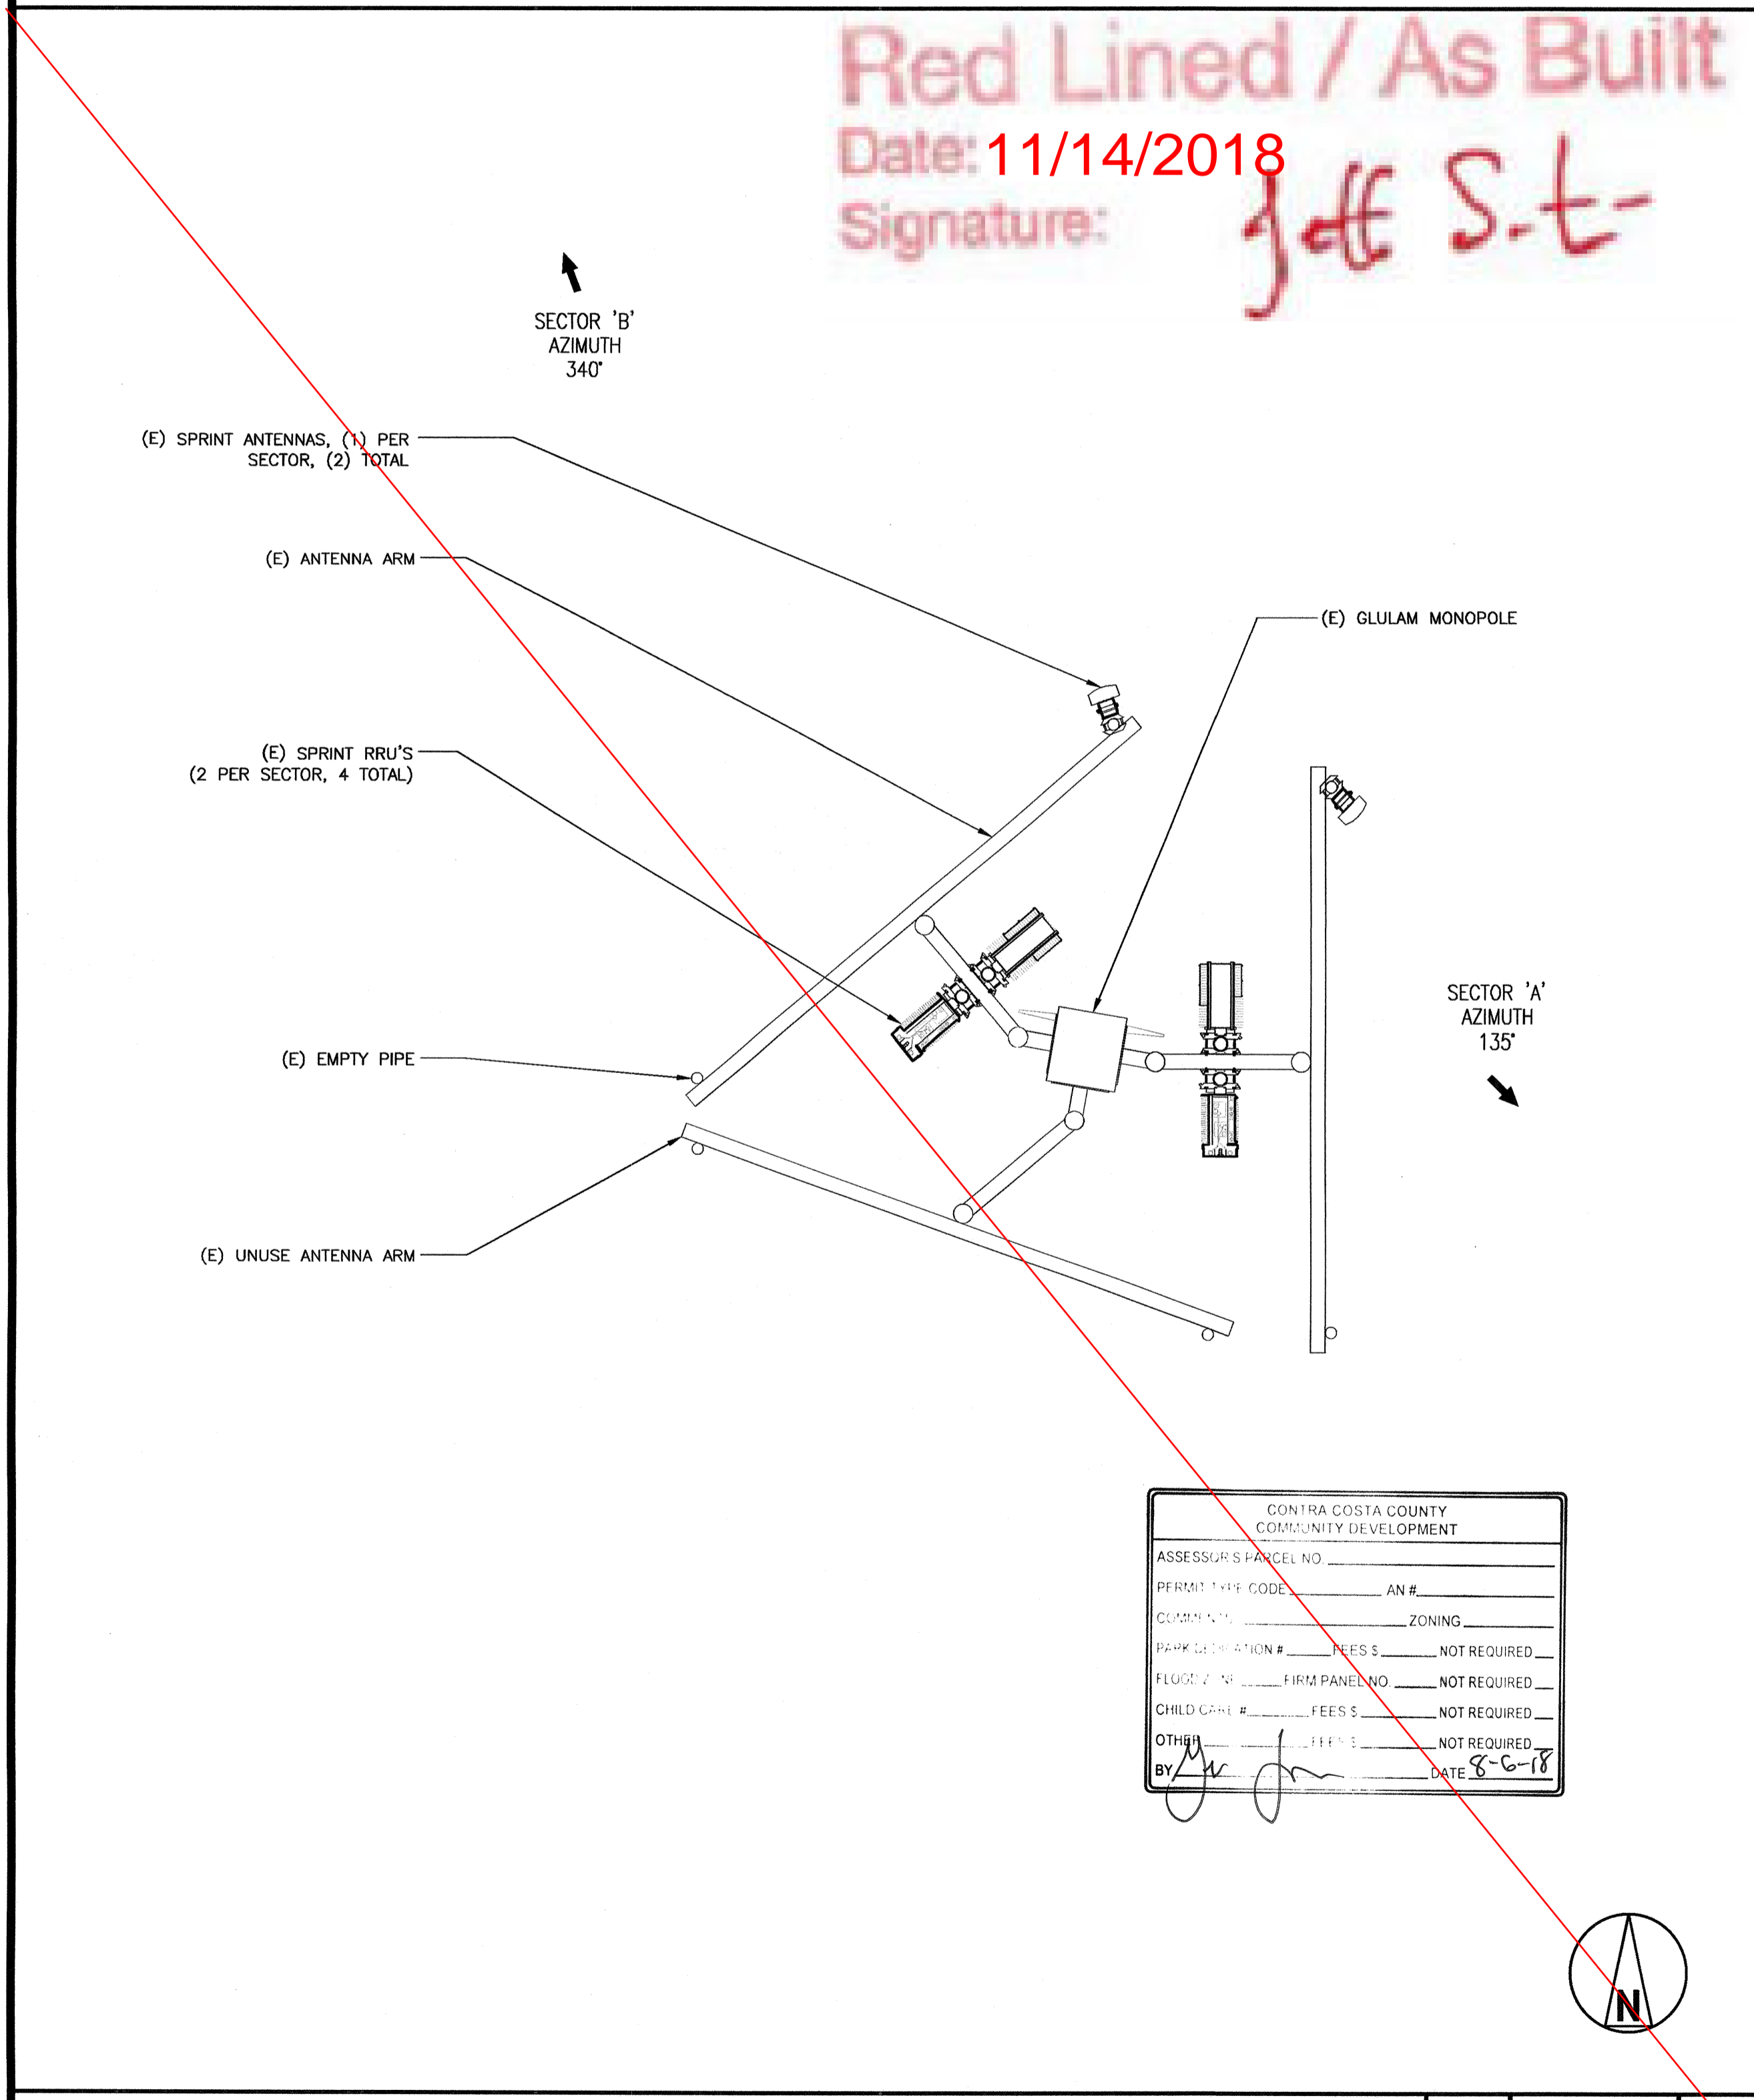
Red Lined / As Built
Date: 11/14/2018
Signature: Jeff S-t-

SECTOR 'B'
AZIMUTH
340°

(E) SPRINT ANTENNAS, (1) PER SECTOR, (2) TOTAL

(E) ANTENNA ARM

(E) GLULAM MONOPOLE

(E) SPRINT RRU'S (2 PER SECTOR, 4 TOTAL)

SECTOR 'A'
AZIMUTH
135°

(E) EMPTY PIPE

(E) UNUSE ANTENNA ARM

CONTRA COSTA COUNTY
COMMUNITY DEVELOPMENT
ASSESSOR'S PARCEL NO.
PERMIT TYPE CODE AN #
COMMENTS ZONING
PARK DEDICATION # FEES $ NOT REQUIRED
FLOOD ZONE FIRM PANEL NO. NOT REQUIRED
CHILD CARE # FEES $ NOT REQUIRED
OTHER FEES $ NOT REQUIRED
BY DATE 8-6-18

N